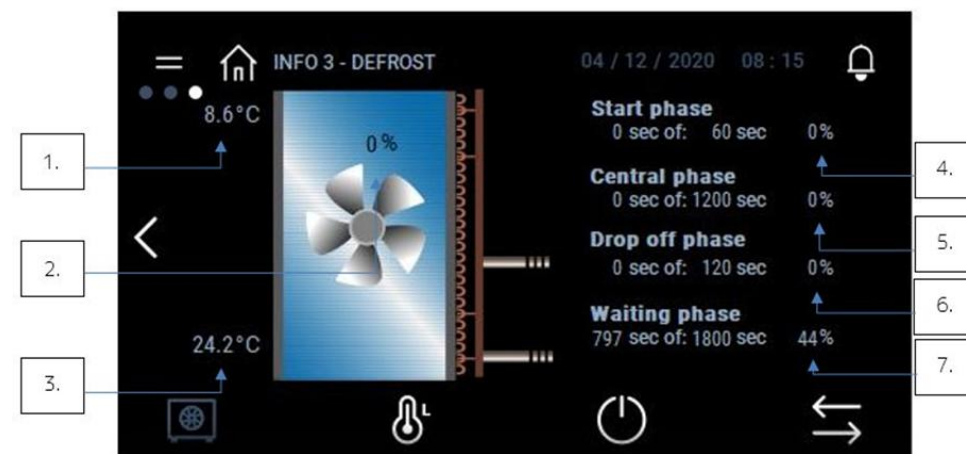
INFO 3 - DEFROST

04 / 12 / 2020 08 : 15

8.6°C

0 %

1.

2.

24.2°C

3.

Start phase
0 sec of: 60 sec 0%

Central phase
0 sec of: 1200 sec 0%

Drop off phase
0 sec of: 120 sec 0%

Waiting phase
797 sec of: 1800 sec 44%

4.

5.

6.

7.